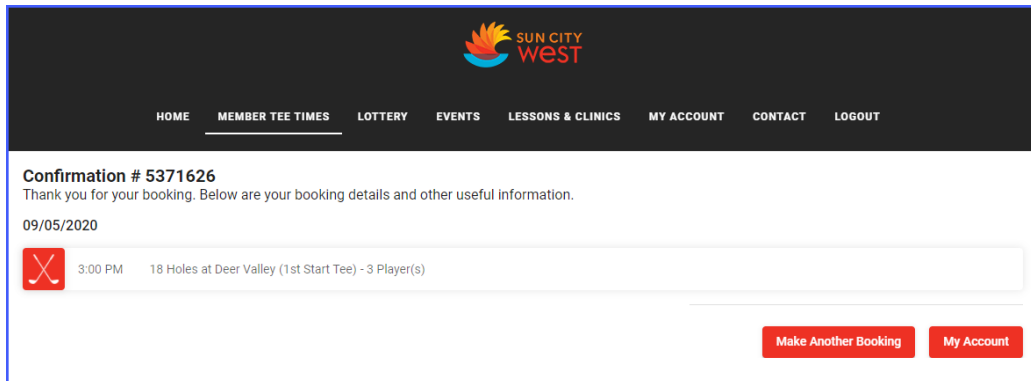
SUN CITY
WEST

HOME MEMBER TEE TIMES LOTTERY EVENTS LESSONS & CLINICS MY ACCOUNT CONTACT LOGOUT

Confirmation # 5371626
Thank you for your booking. Below are your booking details and other useful information.

09/05/2020

3:00 PM 18 Holes at Deer Valley (1st Start Tee) - 3 Player(s)

Make Another Booking My Account